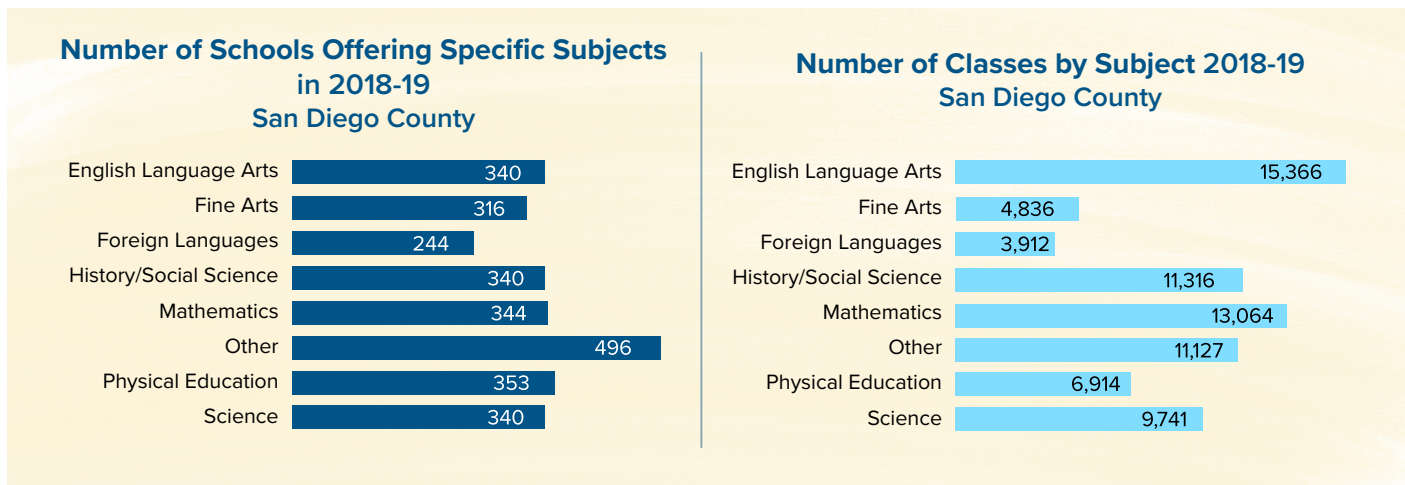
Number of Schools Offering Specific Subjects in 2018-19
San Diego County

English Language Arts 340
Fine Arts 316
Foreign Languages 244
History/Social Science 340
Mathematics 344
Other 496
Physical Education 353
Science 340

Number of Classes by Subject 2018-19
San Diego County

English Language Arts 15,366
Fine Arts 4,836
Foreign Languages 3,912
History/Social Science 11,316
Mathematics 13,064
Other 11,127
Physical Education 6,914
Science 9,741